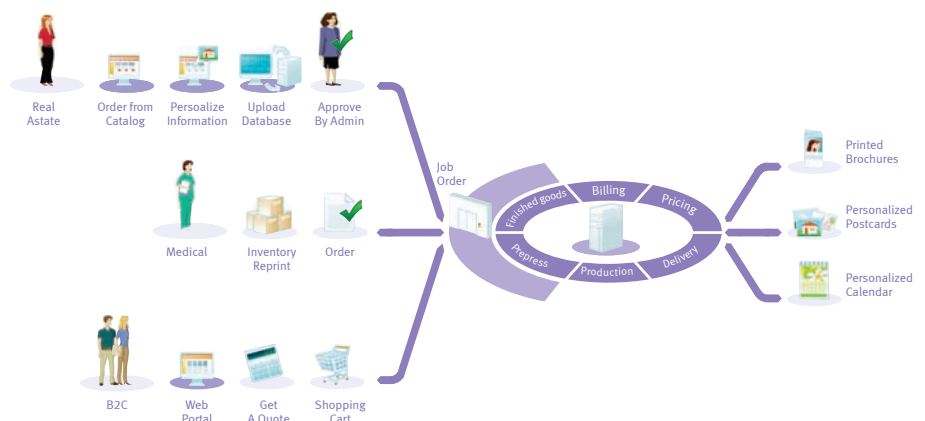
Real Astate

Order from Catalog

Persoalize Information

Upload Database

Approve By Admin

Medical

Inventory Reprint

Order

B2C

Web Portal

Get A Quote

Shopping Cart

Job Order

Finished goods

Billing

Pricing

Prepress

Production

Delivery

Printed Brochures

Personalized Postcards

Personalized Calendar